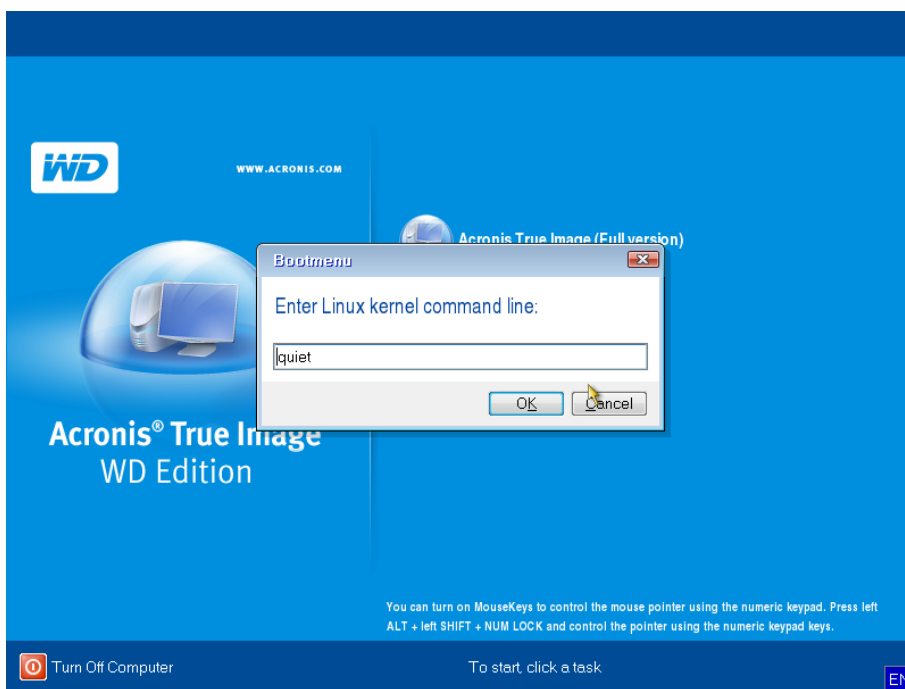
WD

WWW.ACRONIS.COM

Acronis True Image (Full version)

Bootmenu

Enter Linux kernel command line:

quiet

OK Cancel

Acronis® True Image
WD Edition

You can turn on MouseKeys to control the mouse pointer using the numeric keypad. Press left ALT + left SHIFT + NUM LOCK and control the pointer using the numeric keypad keys.

Turn Off Computer

To start, click a task

EN